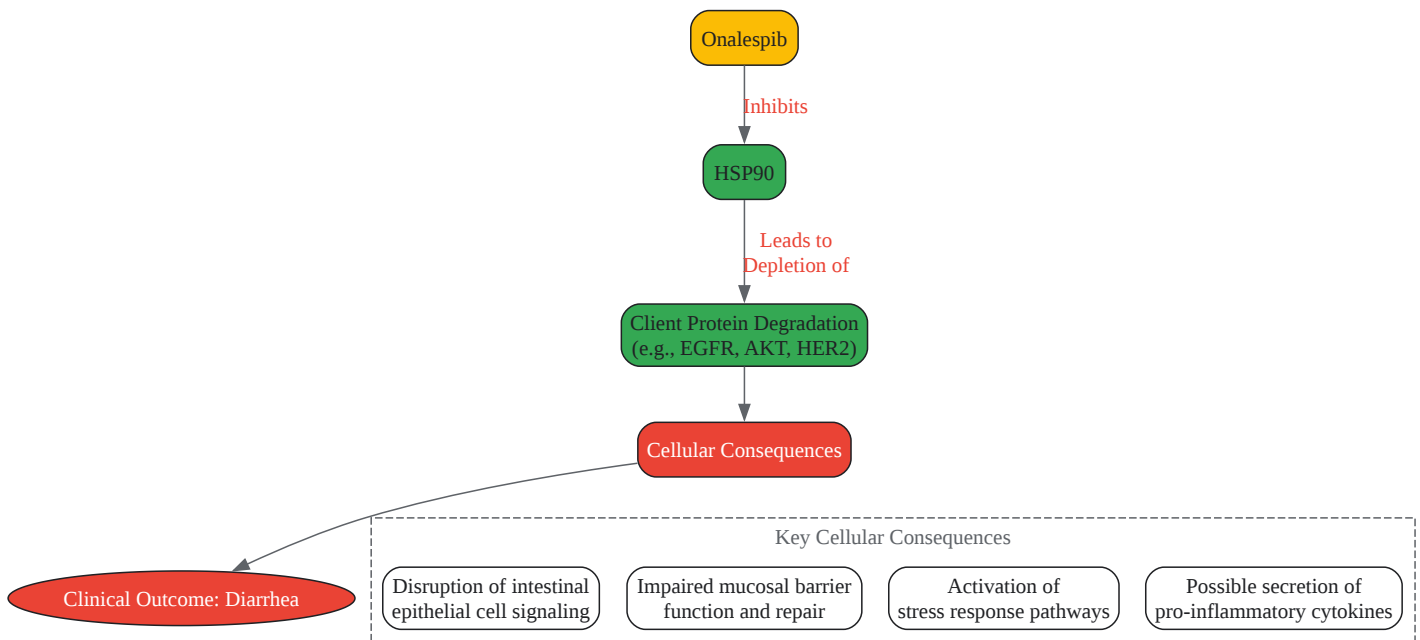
Onalespib

Inhibits

HSP90

Leads to
Depletion of

Client Protein Degradation
(e.g., EGFR, AKT, HER2)

Cellular Consequences

Clinical Outcome: Diarrhea

Key Cellular Consequences

Disruption of intestinal epithelial cell signaling

Impaired mucosal barrier function and repair

Activation of stress response pathways

Possible secretion of pro-inflammatory cytokines